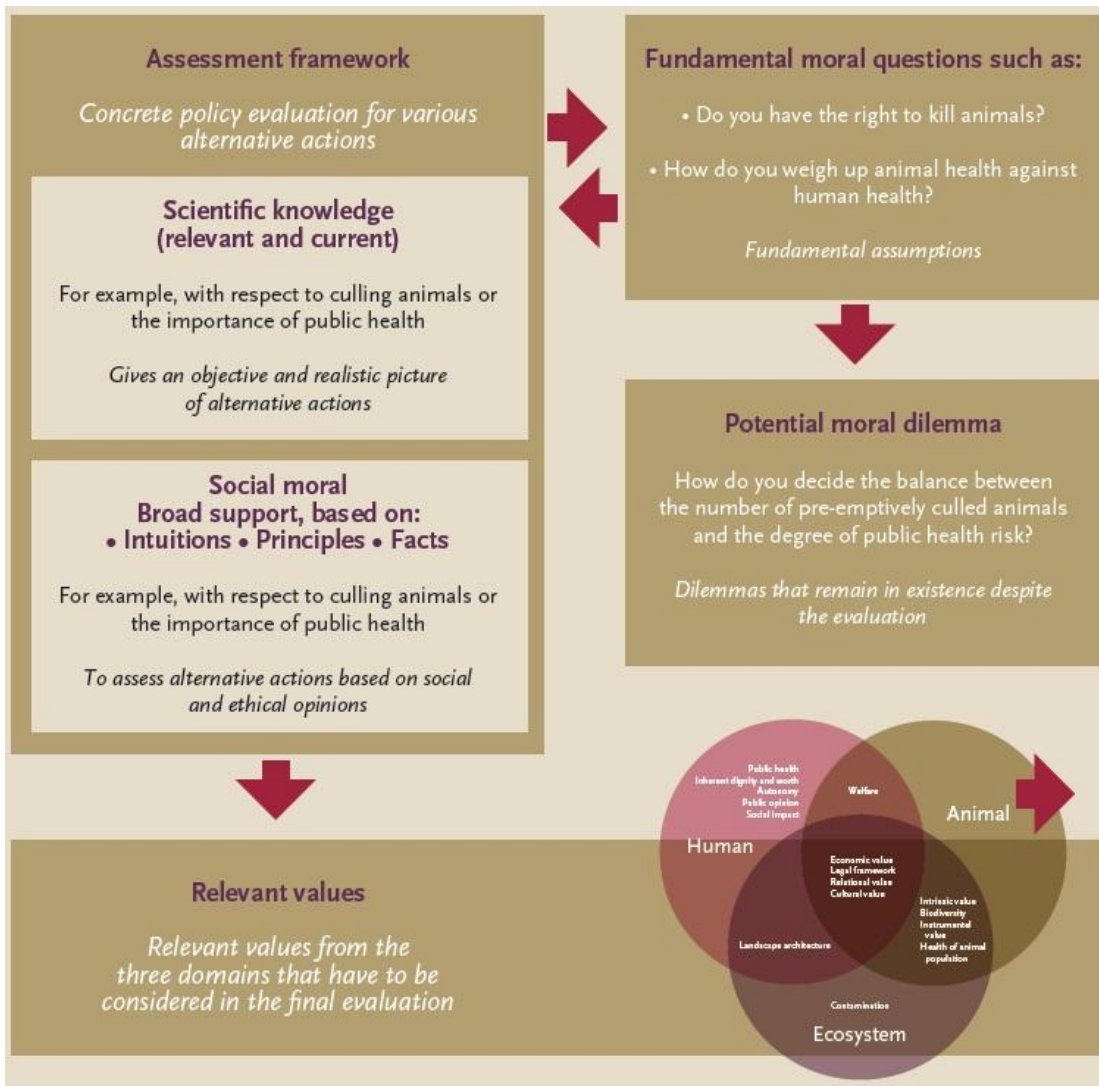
Assessment framework

Concrete policy evaluation for various alternative actions

Scientific knowledge (relevant and current)

For example, with respect to culling animals or the importance of public health

Gives an objective and realistic picture of alternative actions

Social moral
Broad support, based on:
• Intuitions • Principles • Facts

For example, with respect to culling animals or the importance of public health

To assess alternative actions based on social and ethical opinions

Fundamental moral questions such as:

• Do you have the right to kill animals?

• How do you weigh up animal health against human health?

Fundamental assumptions

Potential moral dilemma

How do you decide the balance between the number of pre-emptively culled animals and the degree of public health risk?

Dilemmas that remain in existence despite the evaluation

Relevant values

Relevant values from the three domains that have to be considered in the final evaluation

Public health
Inherent dignity and worth
Autonomy
Public opinion
Social impact

Welfare

Animal

Human

Economic value
Legal framework
Relational value
Cultural value

Intrinsic value
Biodiversity
Instrumental value
Health of animal population

Landscape architecture

Contamination

Ecosystem